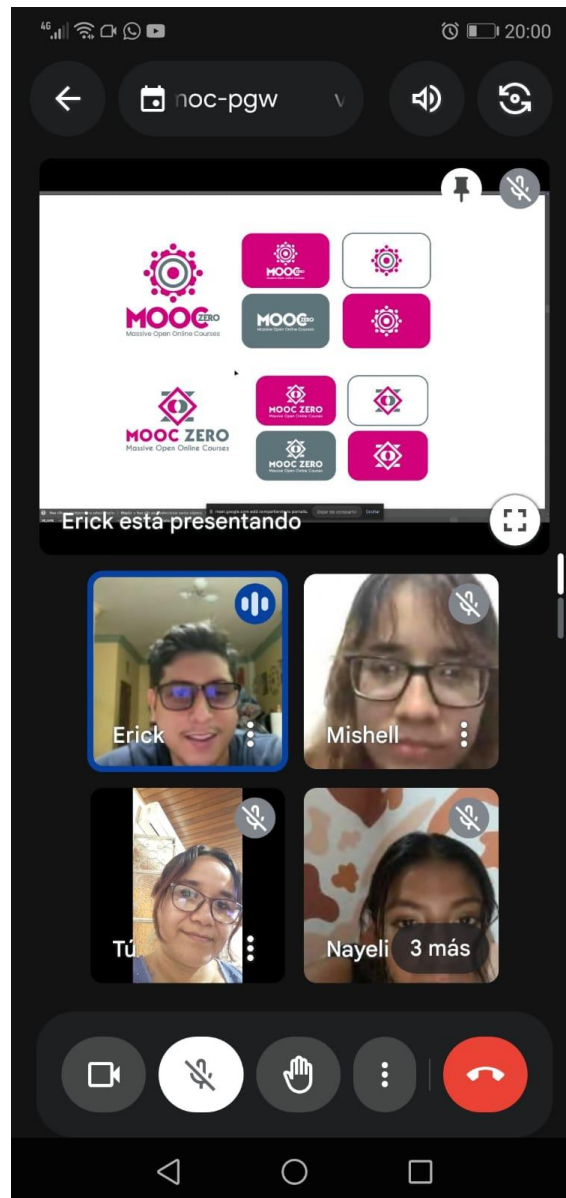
4G 20:00

noc-pgw

MOOC ZERO
Massive Open Online Courses

MOOC ZERO
Massive Open Online Courses

MOOC ZERO
Massive Open Online Courses

MOOC ZERO
Massive Open Online Courses

MOOC ZERO

MOOC ZERO

Erick está presentando

Erick

Mishell

Tú

Nayeli

3 más